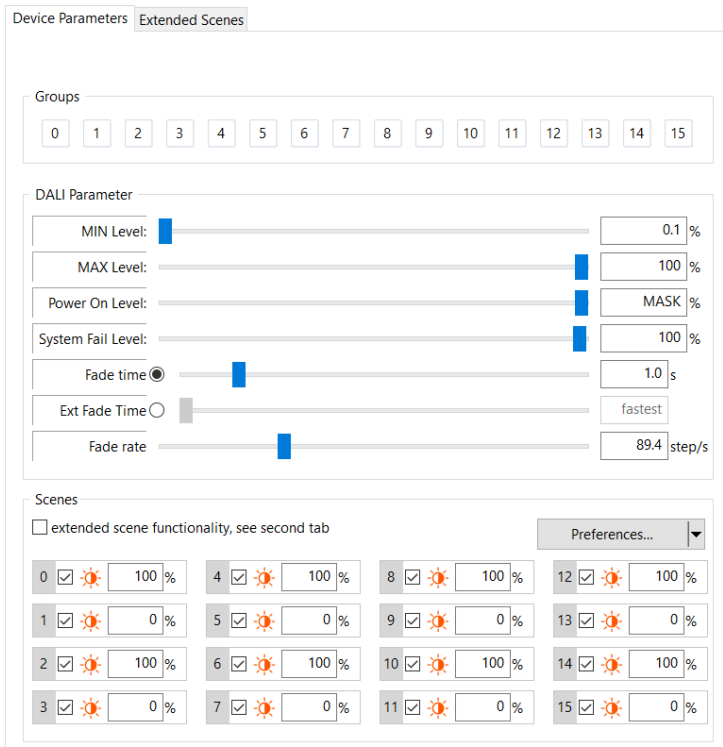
Device Parameters | Extended Scenes

Groups

0 1 2 3 4 5 6 7 8 9 10 11 12 13 14 15

DALI Parameter

MIN Level: 0.1 %

MAX Level: 100 %

Power On Level: MASK %

System Fail Level: 100 %

Fade time 1.0 s

Ext Fade Time fastest

Fade rate 89.4 step/s

Scenes

extended scene functionality, see second tab

Preferences...

| | | | |
|---|---|---|---|
| 0 100 % | 4 100 % | 8 100 % | 12 100 % |
| 1 0 % | 5 0 % | 9 0 % | 13 0 % |
| 2 100 % | 6 100 % | 10 100 % | 14 100 % |
| 3 0 % | 7 0 % | 11 0 % | 15 0 % |